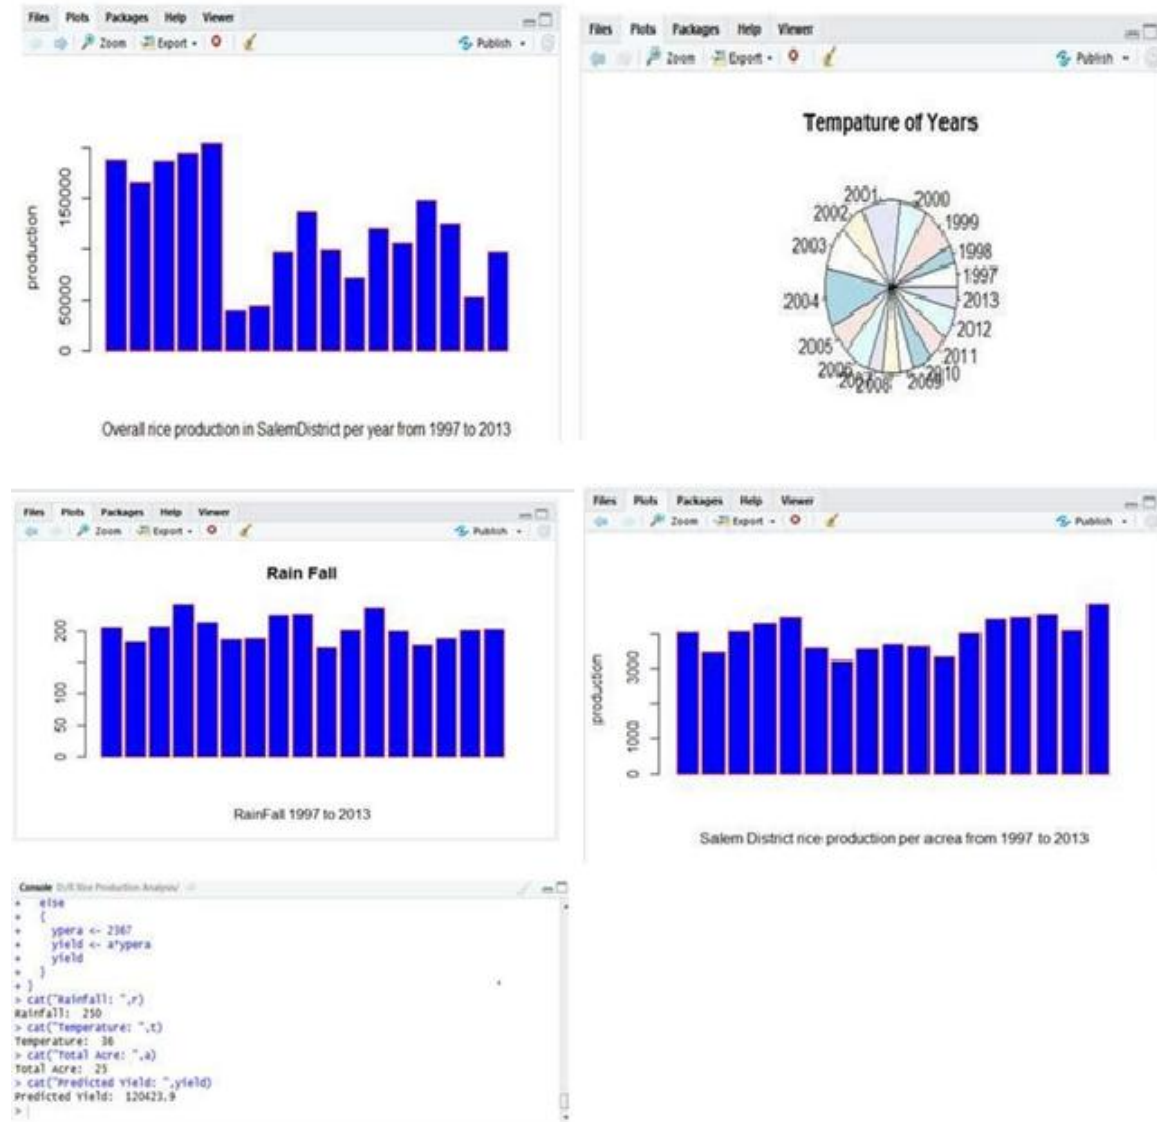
Files Plots Packages Help Viewer
Zoom Export Publish

production
0
50000
150000

Overall rice production in SalemDistrict per year from 1997 to 2013

Files Plots Packages Help Viewer
Zoom Export Publish

Tempature of Years

2001
2000
2002
1999
2003
1998
1997
2004
2013
2012
2005
2011
2006
2007
2008
2009
2010

Files Plots Packages Help Viewer
Zoom Export Publish

Rain Fall

0
50
100
200

RainFall 1997 to 2013

Files Plots Packages Help Viewer
Zoom Export Publish

production
0
1000
3000

Salem District rice production per acrea from 1997 to 2013

Console D:/R Rice Production Analysis/
+ else
+ {
+ ypera <- 2367
+ yield <- a*ypera
+ yield
+ }
+ }
> cat("Rainfall: ",r)
Rainfall: 250
> cat("Temperature: ",t)
Temperature: 36
> cat("Total Acre: ",a)
Total Acre: 25
> cat("Predicted Yield: ",yield)
Predicted Yield: 120423.9
>